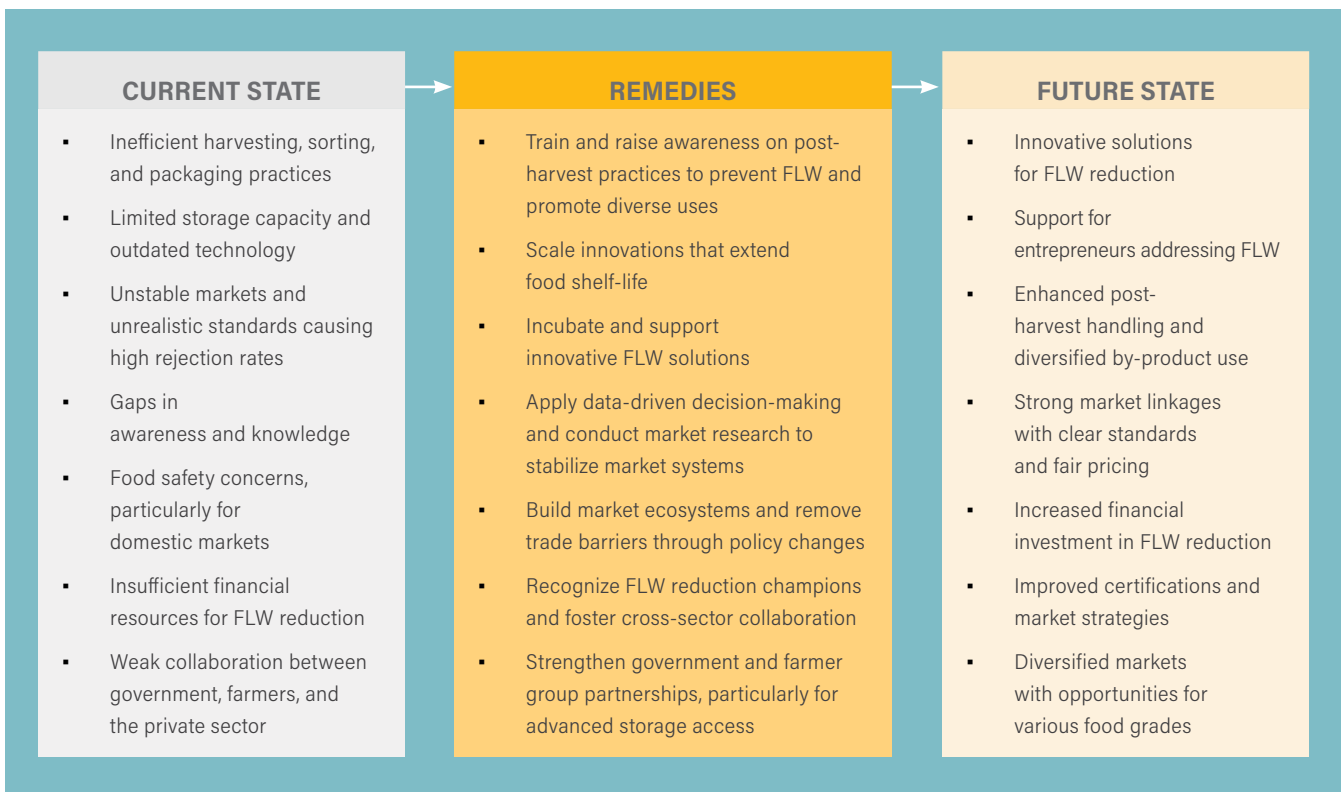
CURRENT STATE

- Inefficient harvesting, sorting, and packaging practices
- Limited storage capacity and outdated technology
- Unstable markets and unrealistic standards causing high rejection rates
- Gaps in awareness and knowledge
- Food safety concerns, particularly for domestic markets
- Insufficient financial resources for FLW reduction
- Weak collaboration between government, farmers, and the private sector

REMEDIES

- Train and raise awareness on post-harvest practices to prevent FLW and promote diverse uses
- Scale innovations that extend food shelf-life
- Incubate and support innovative FLW solutions
- Apply data-driven decision-making and conduct market research to stabilize market systems
- Build market ecosystems and remove trade barriers through policy changes
- Recognize FLW reduction champions and foster cross-sector collaboration
- Strengthen government and farmer group partnerships, particularly for advanced storage access

FUTURE STATE

- Innovative solutions for FLW reduction
- Support for entrepreneurs addressing FLW
- Enhanced post-harvest handling and diversified by-product use
- Strong market linkages with clear standards and fair pricing
- Increased financial investment in FLW reduction
- Improved certifications and market strategies
- Diversified markets with opportunities for various food grades